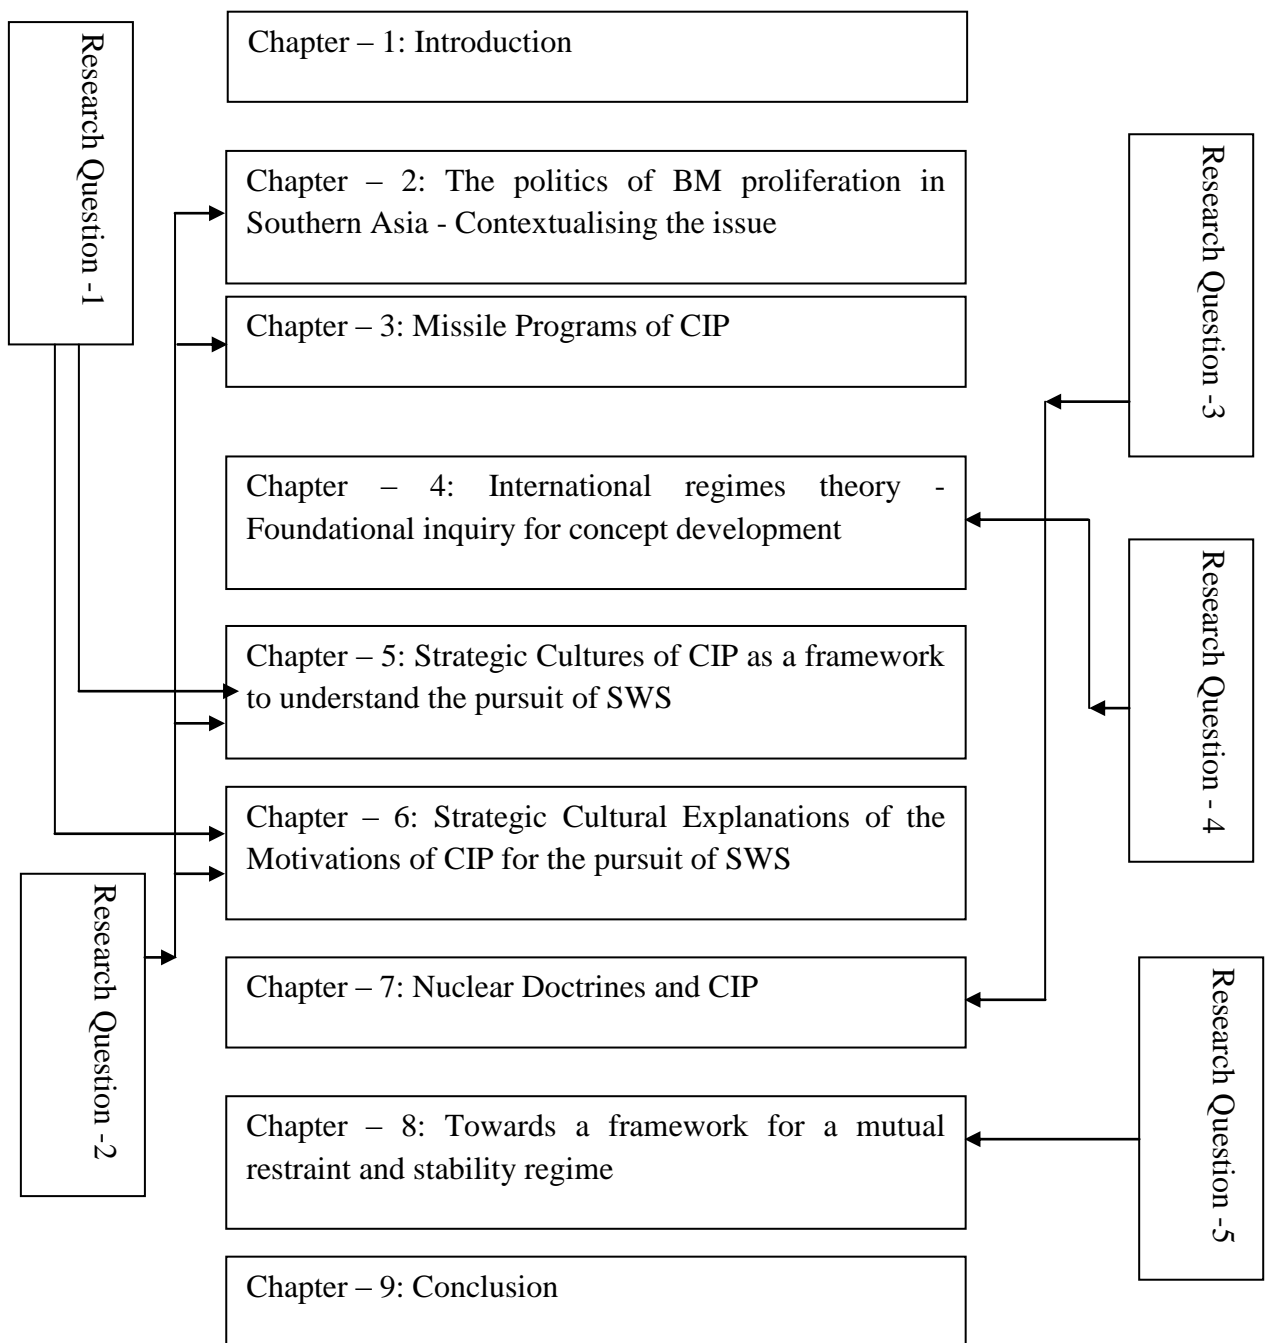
Research Question -1

Chapter – 1: Introduction

Chapter – 2: The politics of BM proliferation in Southern Asia - Contextualising the issue

Research Question -3

Chapter – 3: Missile Programs of CIP

Chapter – 4: International regimes theory - Foundational inquiry for concept development

Research Question - 4

Chapter – 5: Strategic Cultures of CIP as a framework to understand the pursuit of SWS

Chapter – 6: Strategic Cultural Explanations of the Motivations of CIP for the pursuit of SWS

Research Question -2

Chapter – 7: Nuclear Doctrines and CIP

Research Question -5

Chapter – 8: Towards a framework for a mutual restraint and stability regime

Chapter – 9: Conclusion